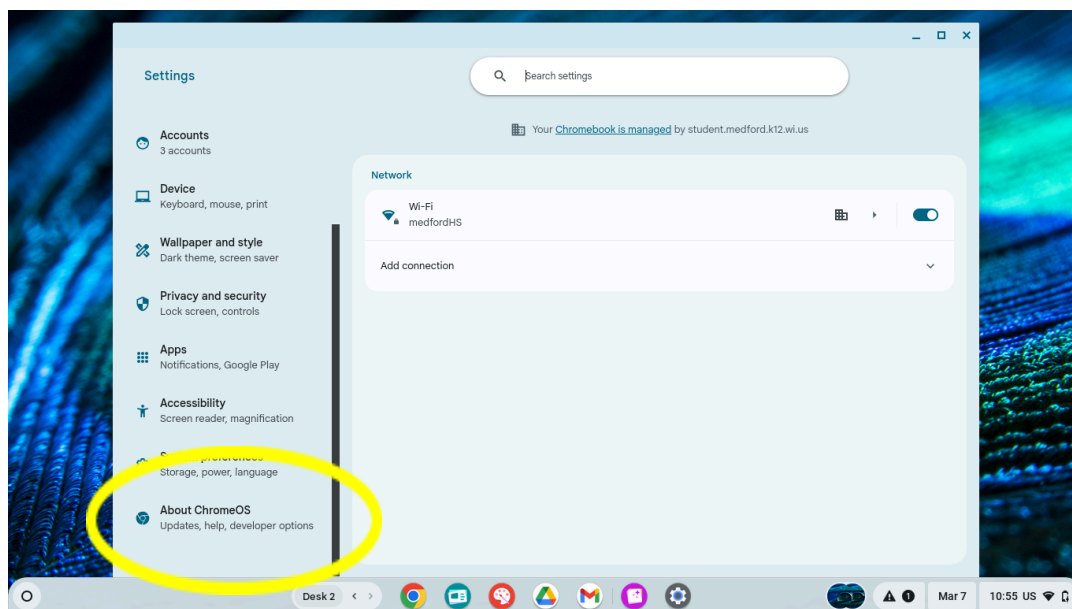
Settings

Search settings

Your Chromebook is managed by student.medford.k12.wi.us

Accounts
3 accounts

Device
Keyboard, mouse, print

Wallpaper and style
Dark theme, screen saver

Privacy and security
Lock screen, controls

Apps
Notifications, Google Play

Accessibility
Screen reader, magnification

S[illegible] preferences
Storage, power, language

About ChromeOS
Updates, help, developer options

Network

Wi-Fi
medfordHS

Add connection

Desk 2

Mar 7

10:55 US